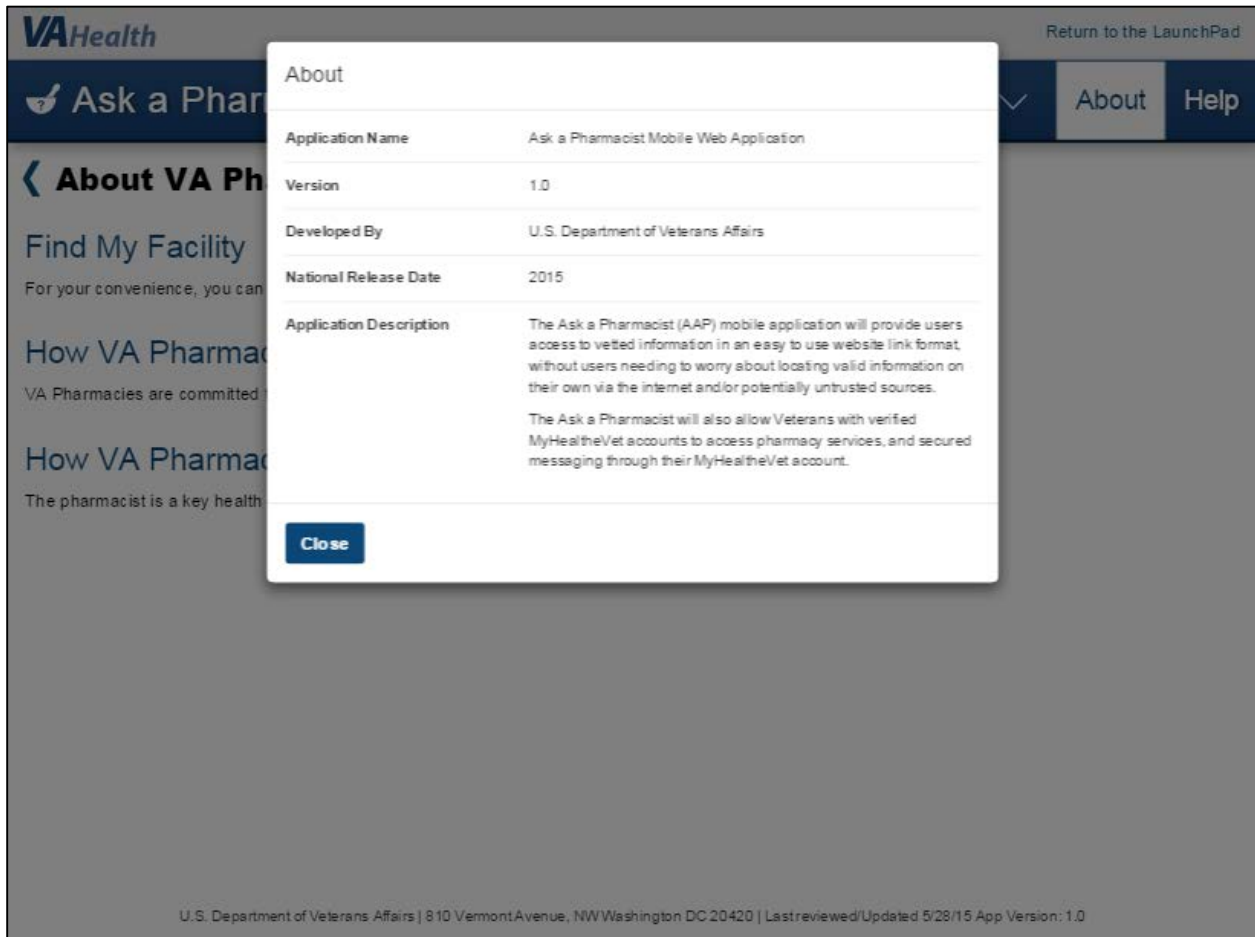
VAHealth

Return to the LaunchPad

Ask a Phar

About Help

About VA Ph

Find My Facility

For your convenience, you can

How VA Pharma

VA Pharmacies are committed

How VA Pharma

The pharmacist is a key health

About

| Application Name | Ask a Pharmacist Mobile Web Application |
|---|---|
| Version | 1.0 |
| Developed By | U.S. Department of Veterans Affairs |
| National Release Date | 2015 |
| Application Description | The Ask a Pharmacist (AAP) mobile application will provide users access to vetted information in an easy to use website link format, without users needing to worry about locating valid information on their own via the internet and/or potentially untrusted sources. The Ask a Pharmacist will also allow Veterans with verified MyHealtheVet accounts to access pharmacy services, and secured messaging through their MyHealtheVet account. |

Close

U.S. Department of Veterans Affairs | 810 Vermont Avenue, NW Washington DC 20420 | Last reviewed/Updated 5/28/15 App Version: 1.0